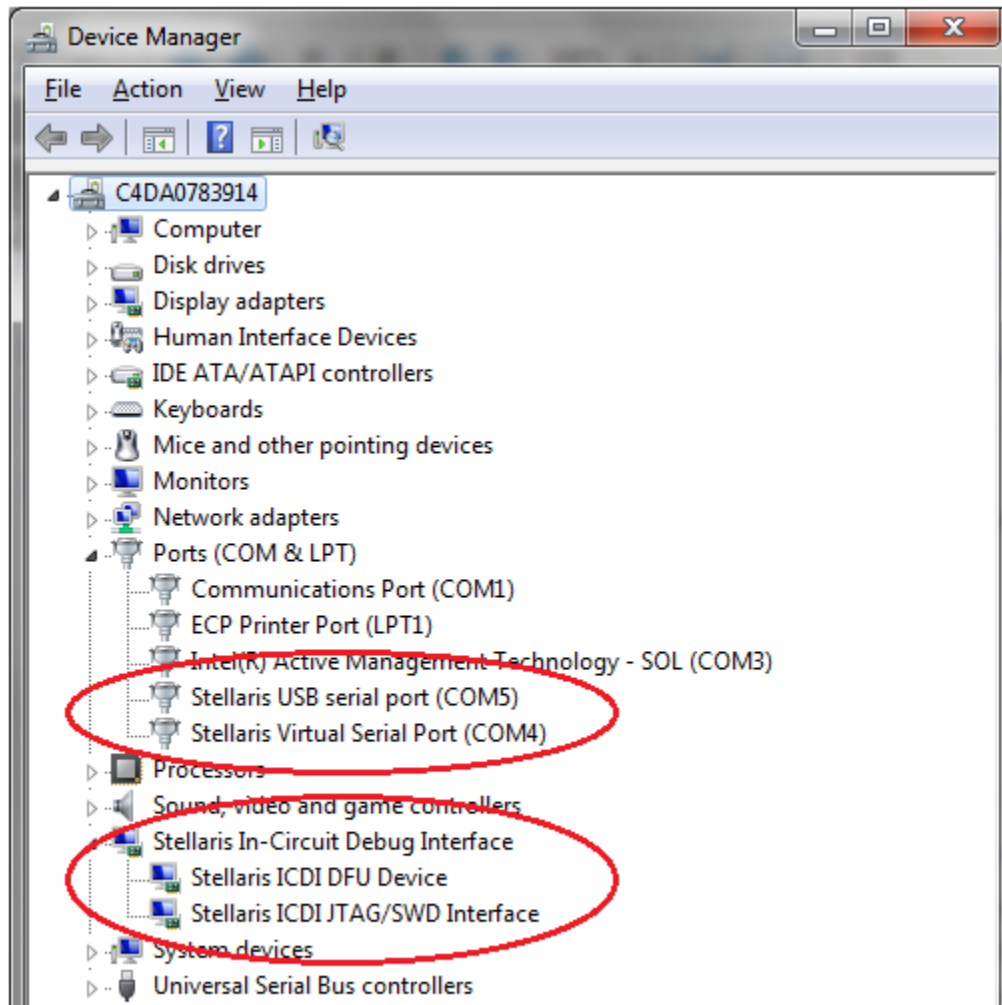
Device Manager

File Action View Help

C4DA0783914
Computer
Disk drives
Display adapters
Human Interface Devices
IDE ATA/ATAPI controllers
Keyboards
Mice and other pointing devices
Monitors
Network adapters
Ports (COM & LPT)
Communications Port (COM1)
ECP Printer Port (LPT1)
Intel(R) Active Management Technology - SOL (COM3)
Stellaris USB serial port (COM5)
Stellaris Virtual Serial Port (COM4)
Processors
Sound, video and game controllers
Stellaris In-Circuit Debug Interface
Stellaris ICDI DFU Device
Stellaris ICDI JTAG/SWD Interface
System devices
Universal Serial Bus controllers